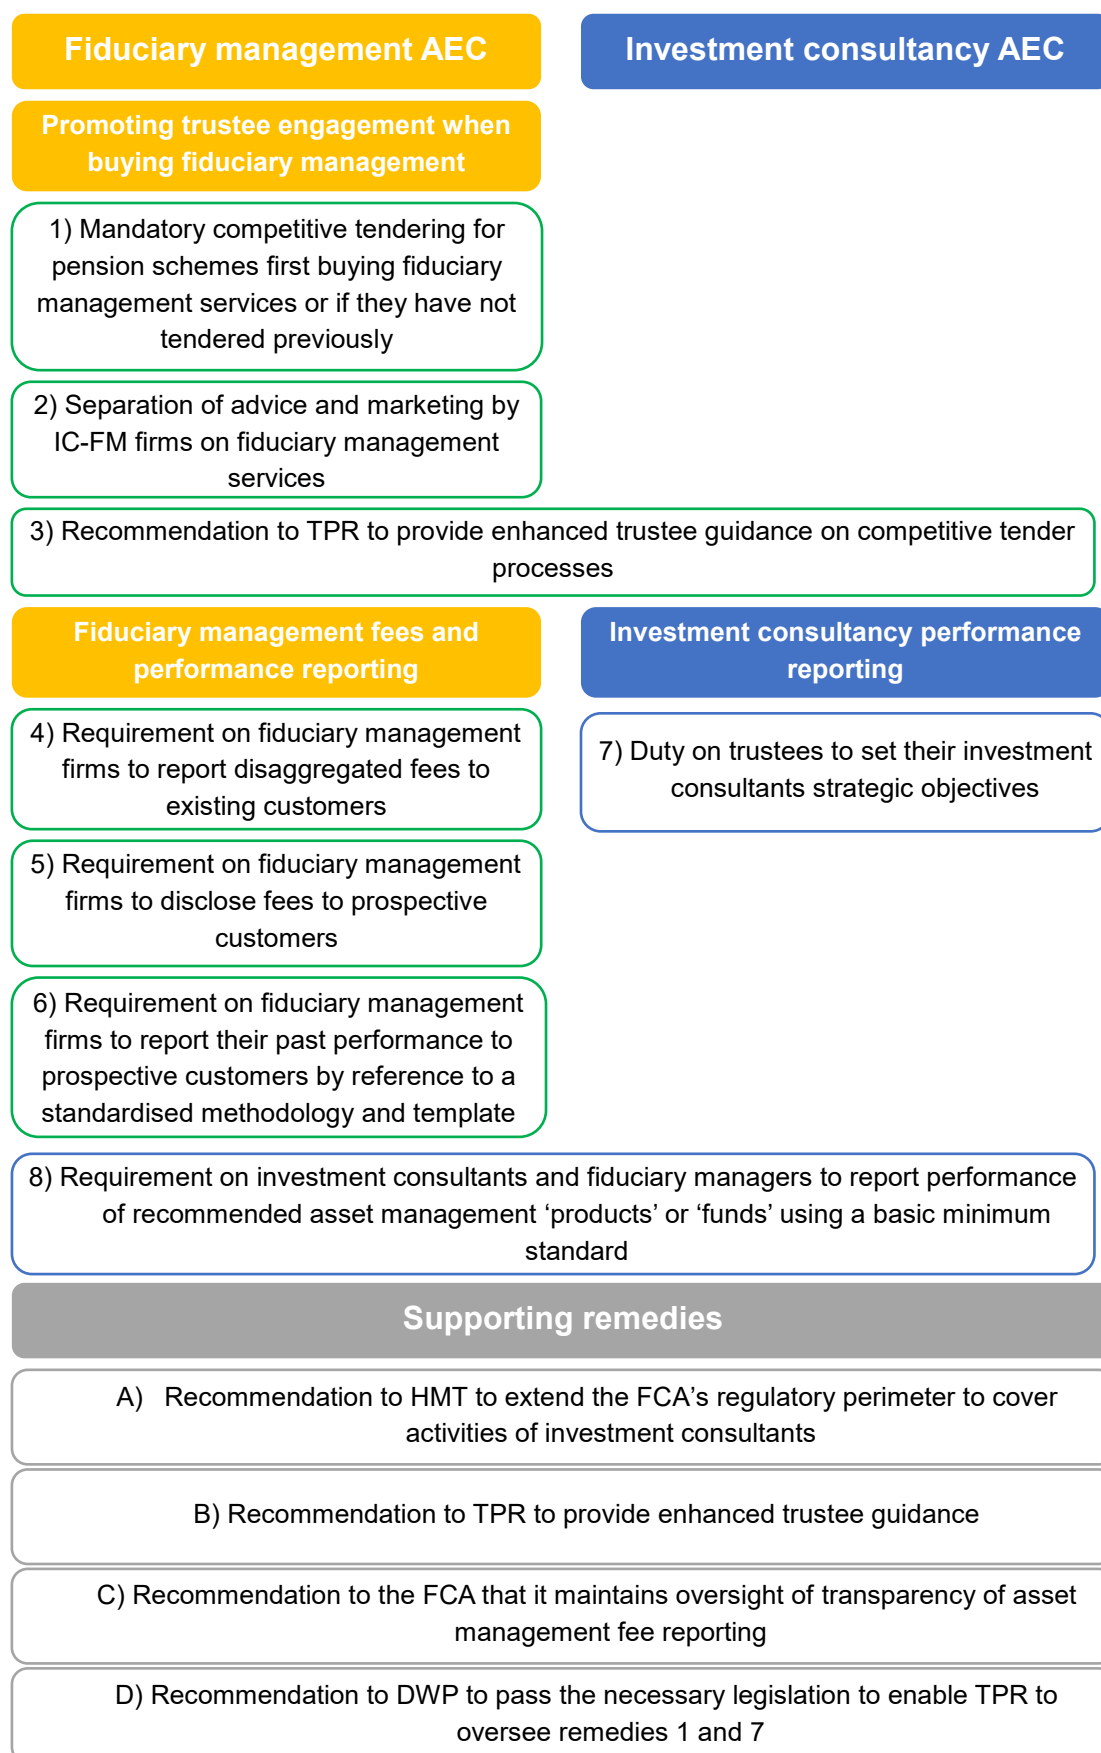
Fiduciary management AEC

Investment consultancy AEC

Promoting trustee engagement when buying fiduciary management

1) Mandatory competitive tendering for pension schemes first buying fiduciary management services or if they have not tendered previously

2) Separation of advice and marketing by IC-FM firms on fiduciary management services

3) Recommendation to TPR to provide enhanced trustee guidance on competitive tender processes

Fiduciary management fees and performance reporting

Investment consultancy performance reporting

4) Requirement on fiduciary management firms to report disaggregated fees to existing customers

7) Duty on trustees to set their investment consultants strategic objectives

5) Requirement on fiduciary management firms to disclose fees to prospective customers

6) Requirement on fiduciary management firms to report their past performance to prospective customers by reference to a standardised methodology and template

8) Requirement on investment consultants and fiduciary managers to report performance of recommended asset management ‘products’ or ‘funds’ using a basic minimum standard

Supporting remedies

A) Recommendation to HMT to extend the FCA’s regulatory perimeter to cover activities of investment consultants

B) Recommendation to TPR to provide enhanced trustee guidance

C) Recommendation to the FCA that it maintains oversight of transparency of asset management fee reporting

D) Recommendation to DWP to pass the necessary legislation to enable TPR to oversee remedies 1 and 7